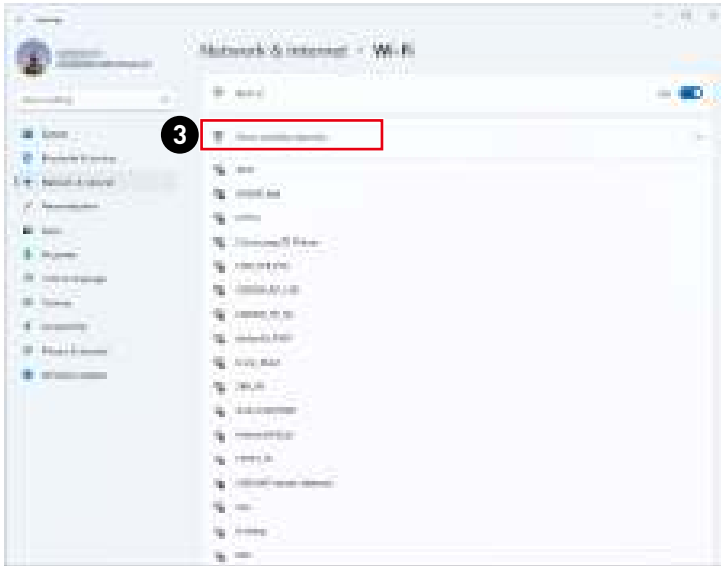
Settings

Network & internet > Wi-Fi

Find a setting

System
Bluetooth & devices
Network & internet
Personalization
Apps
Accounts
Time & language
Gaming
Accessibility
Privacy & security
Windows Update

Wi-Fi

On

3

Show available networks

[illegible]
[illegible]
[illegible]
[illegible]
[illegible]
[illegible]
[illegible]
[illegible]
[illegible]
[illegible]
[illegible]
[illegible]
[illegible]
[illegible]
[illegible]
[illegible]
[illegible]
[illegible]